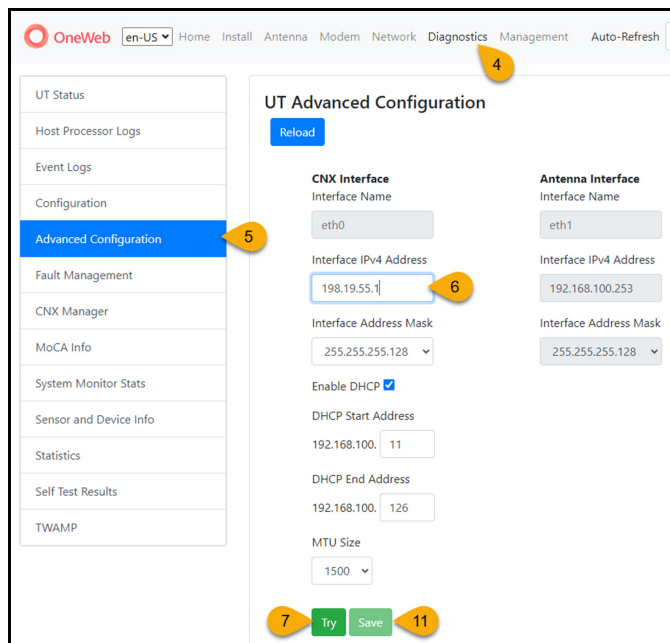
OneWeb en-US Home Install Antenna Modem Network Diagnostics Management Auto-Refresh

4

UT Status
Host Processor Logs
Event Logs
Configuration
Advanced Configuration
Fault Management
CNX Manager
MoCA Info
System Monitor Stats
Sensor and Device Info
Statistics
Self Test Results
TWAMP

5

UT Advanced Configuration

Reload

CNX Interface
Interface Name
eth0
Interface IPv4 Address
198.19.55.1
6
Interface Address Mask
255.255.255.128
Enable DHCP
DHCP Start Address
192.168.100. 11
DHCP End Address
192.168.100. 126
MTU Size
1500

Antenna Interface
Interface Name
eth1
Interface IPv4 Address
192.168.100.253
Interface Address Mask
255.255.255.128

7 Try Save 11